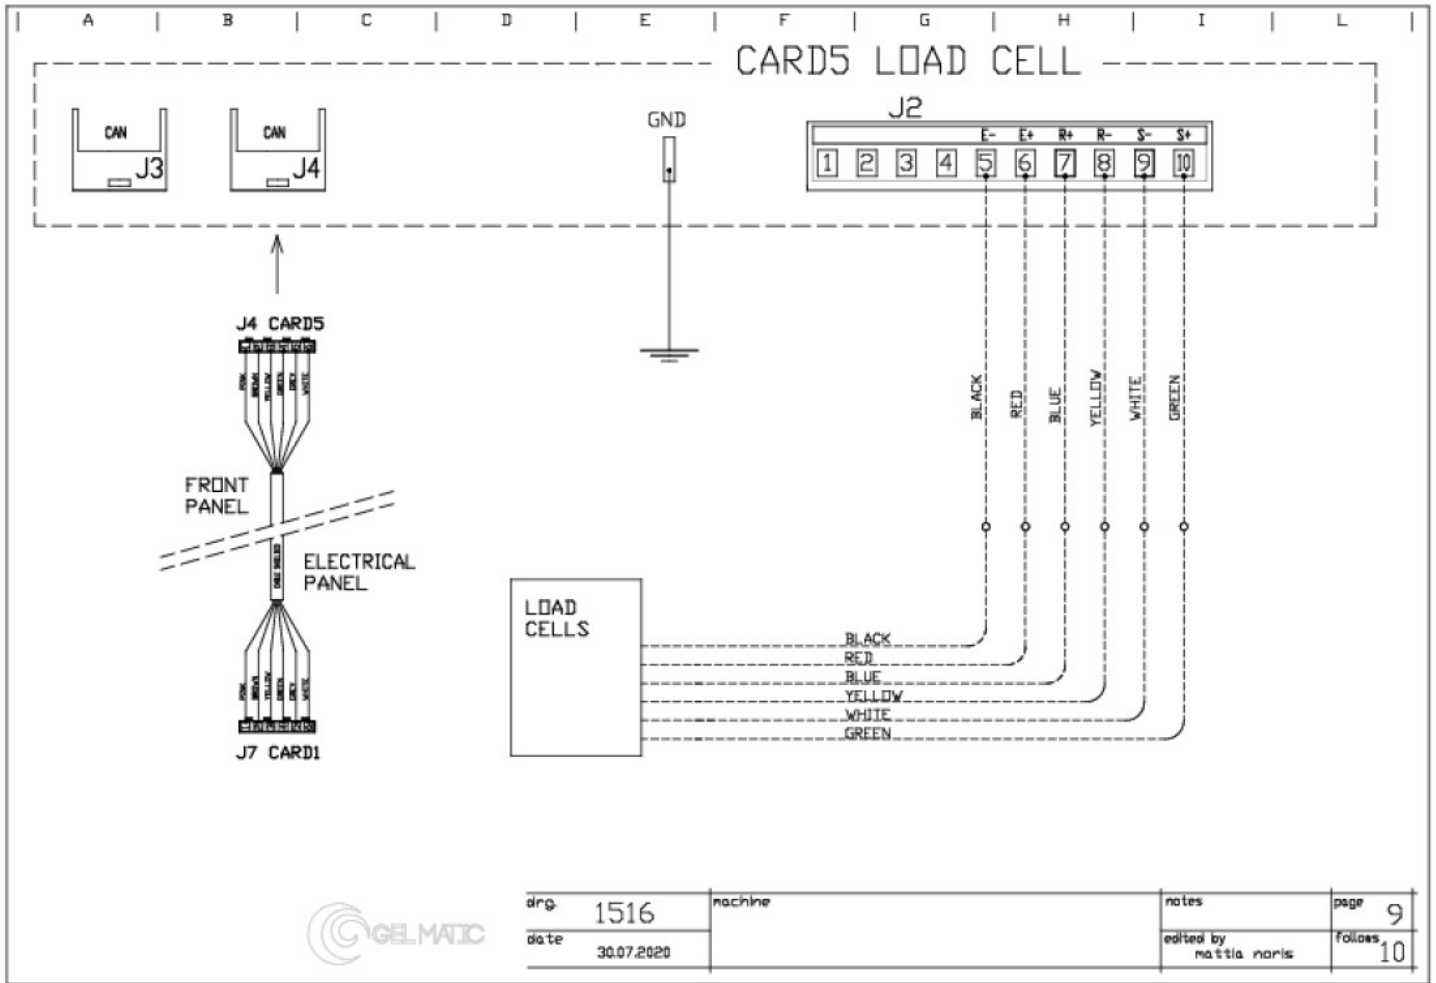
A B C D E F G H I L

CARD5 LOAD CELL

CAN J3

CAN J4

GND

J2

E- E+ R+ R- S- S+

1 2 3 4 5 6 7 8 9 10

J4 CARD5

PINK BROWN YELLOW GREEN GREY WHITE

FRONT PANEL

ELECTRICAL PANEL

CABLE SHIELDED

PINK BROWN YELLOW GREEN GREY WHITE

J7 CARD1

BLACK RED BLUE YELLOW WHITE GREEN

LOAD CELLS

BLACK
RED
BLUE
YELLOW
WHITE
GREEN

GELMATIC

| drg. 1516 | machine | notes | page 9 |
|---|---|---|---|
| date 30.07.2020 | | edited by mattia noris | follows 10 |